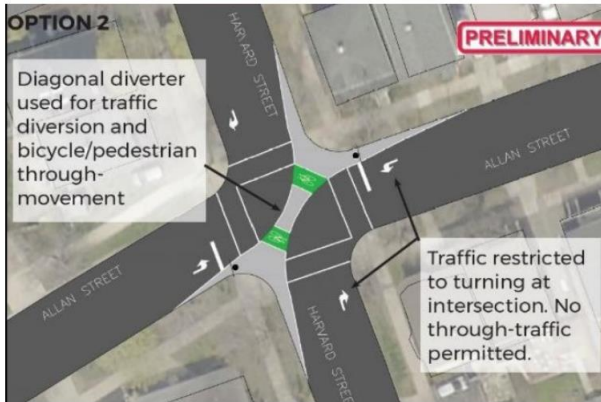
OPTION 2

PRELIMINARY

HARVARD STREET

Diagonal diverter used for traffic diversion and bicycle/pedestrian through-movement

ALLAN STREET

ALLAN STREET

Traffic restricted to turning at intersection. No through-traffic permitted.

HARVARD STREET